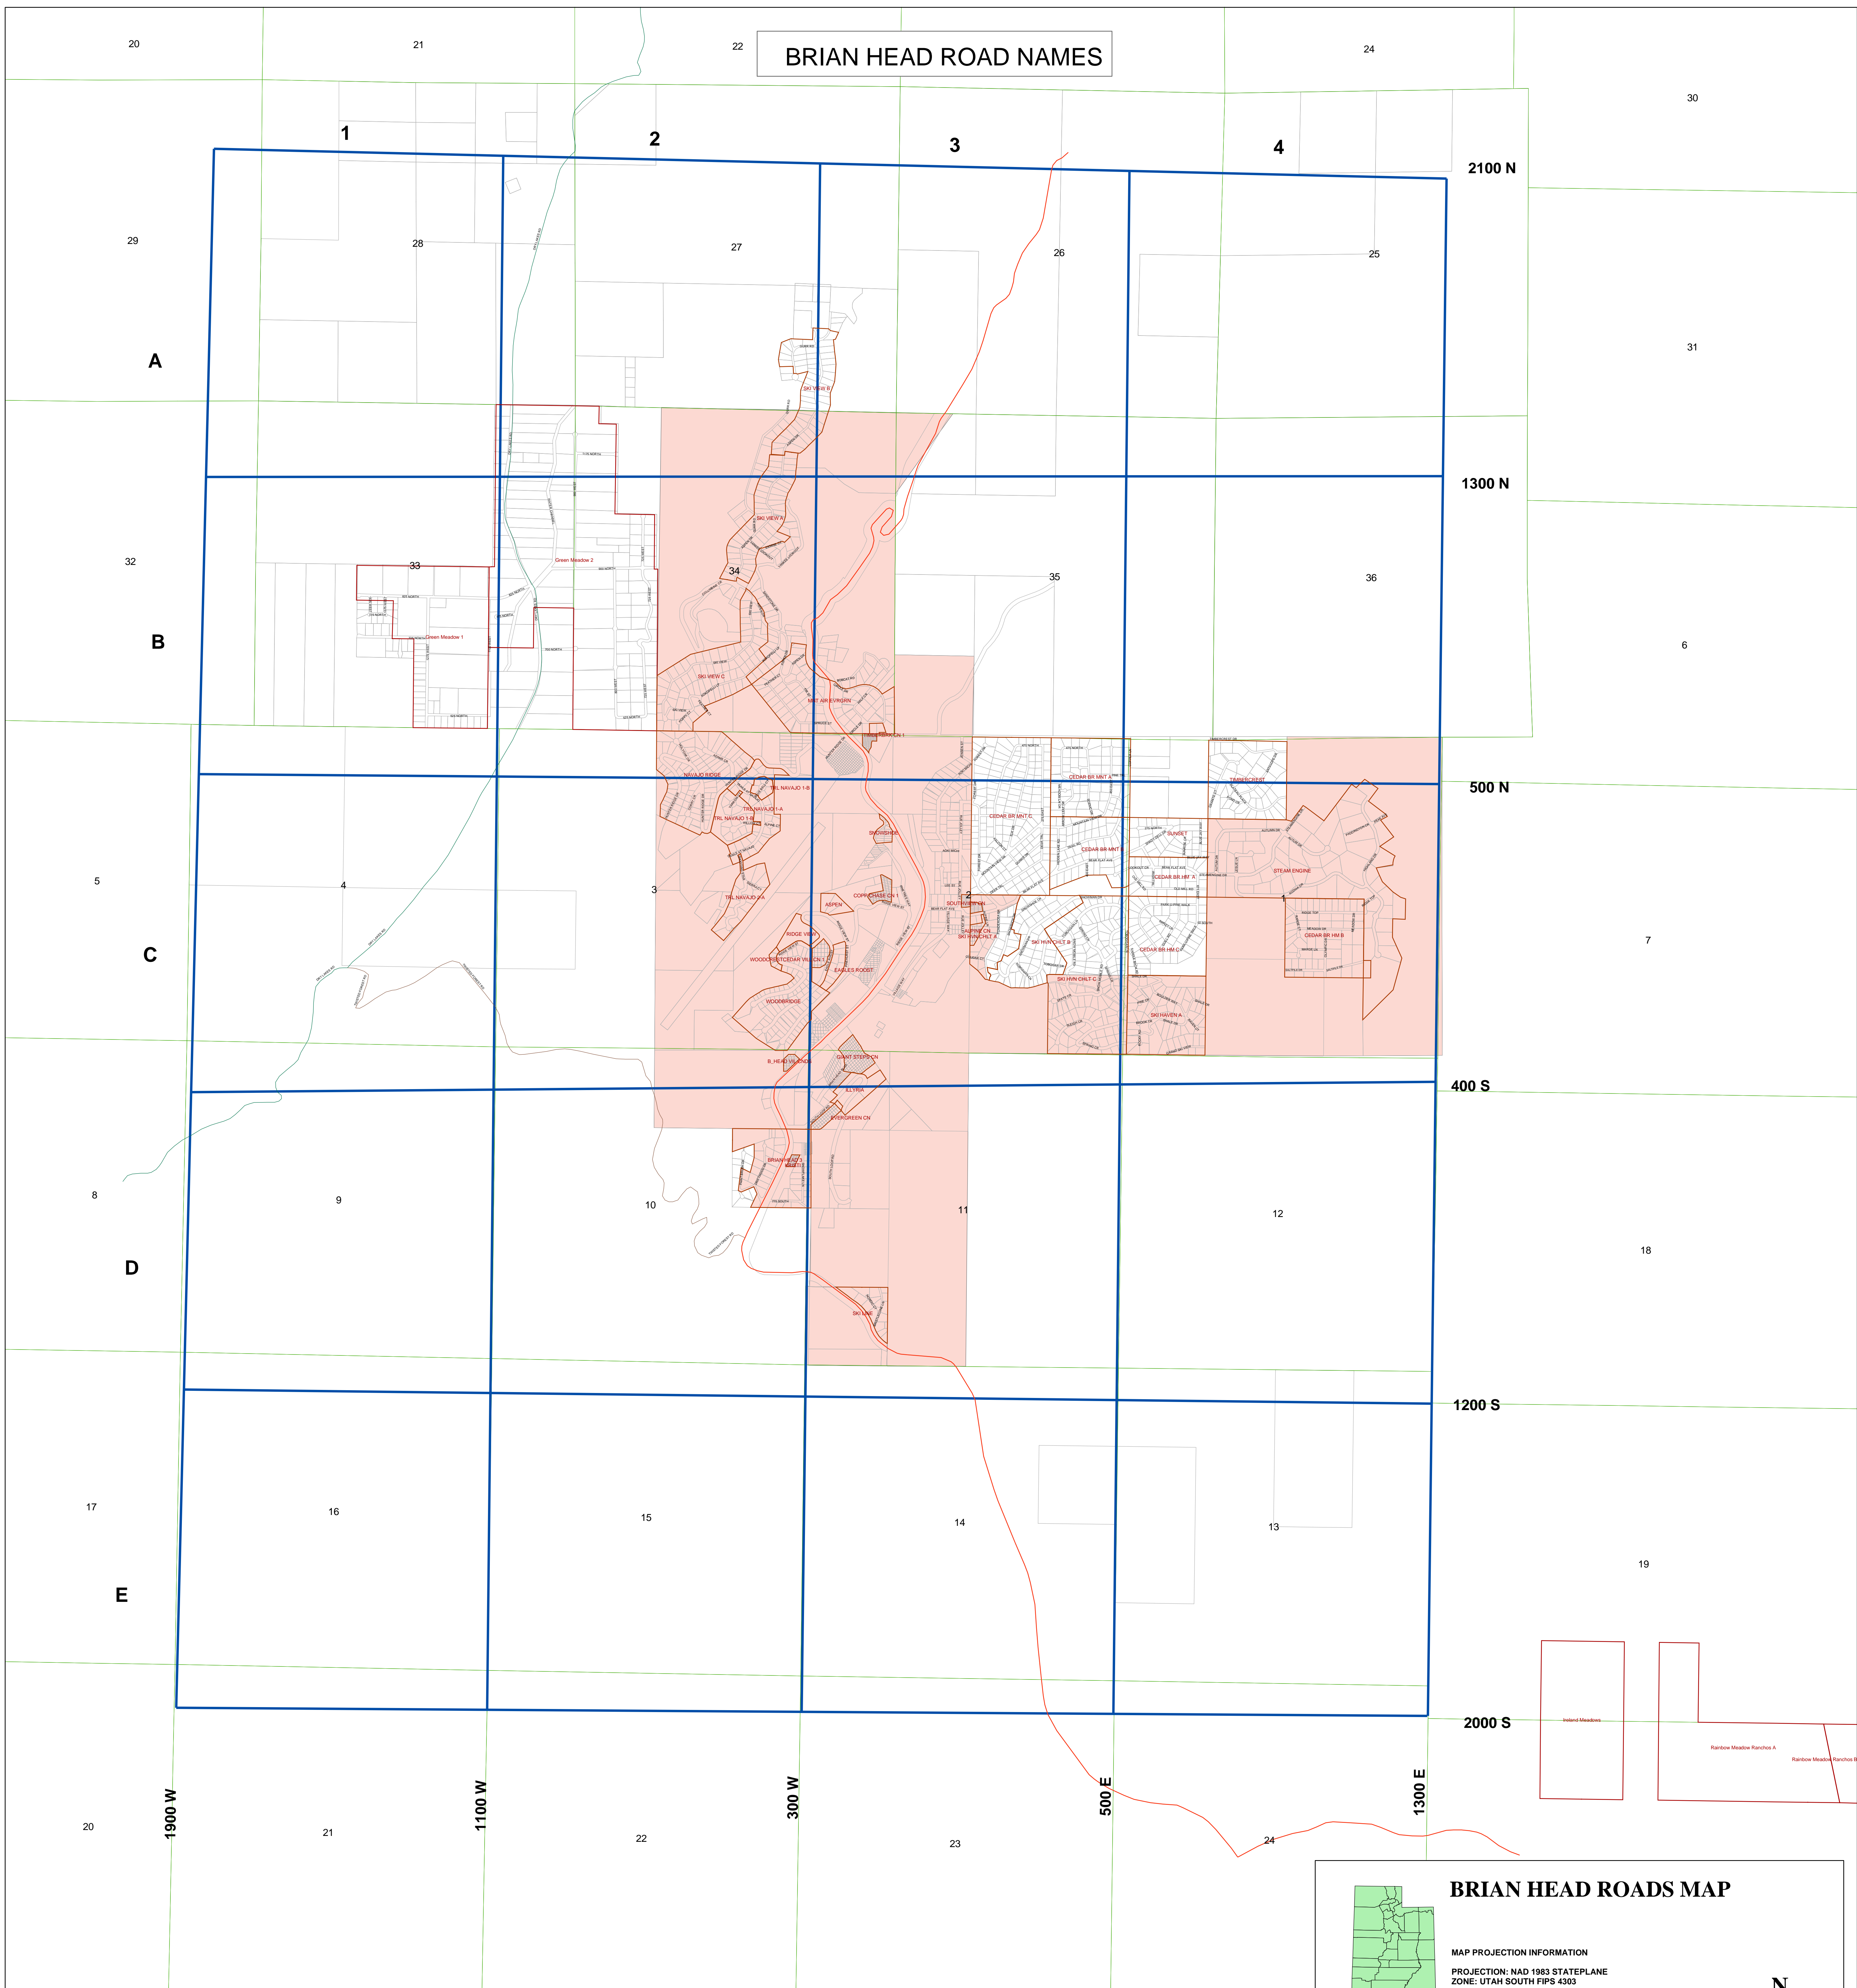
BRIAN HEAD ROAD NAMES

20 21 22 24 30

1 2 3 4

2100 N

29 28 27 26 25

A

31

SKI VIEW B

1300 N

SKI VIEW A

32 33 34 35 36

Green Meadow 2

Green Meadow 1

B

6

SKI VIEW C

MST AIR EVRGRN

NAVAJO RIDGE

TRL NAVAJO 1-B

TRL NAVAJO 1-A

TRL NAVAJO 1-B

CEDAR BR MNT A

TIMBERCREST

500 N

CEDAR BR MNT C

SUNSET

CEDAR BR MNT

CEDAR BR HM A

STEAM ENGINE

SNOWSHOE

5 4 3

TRL NAVAJO 2-A

COPPERCHASE CN 1

ASPEN

SOUTHERN CN

ALPINE CN

SKI HVN CHLT A

SKI HVN CHLT B

CEDAR BR HM C

CEDAR BR HM B

C

7

RIDGE VIEW

WOODCREST

CEDAR VIL CN 1

EAGLES ROOST

SKI HVN CHLT C

WOODBRIDGE

SKI HAVEN A

B HEAD VIL CND

GIANT STEPS CN

ILLYRIA

400 S

EVERGREEN CN

BRIAN HEAD 3

8 9 10 11 12

D

18

SKI LANE

1200 S

17 16 15 14 13

E

19

2000 S

Ireland Meadows

Rainbow Meadow Ranchos A

Rainbow Meadow Ranchos B

1900 W 1100 W 300 W 500 E 1300 E

20 21 22 23 24

BRIAN HEAD ROADS MAP

MAP PROJECTION INFORMATION

PROJECTION: NAD 1983 STATEPLANE
ZONE: UTAH SOUTH FIPS 4303

N